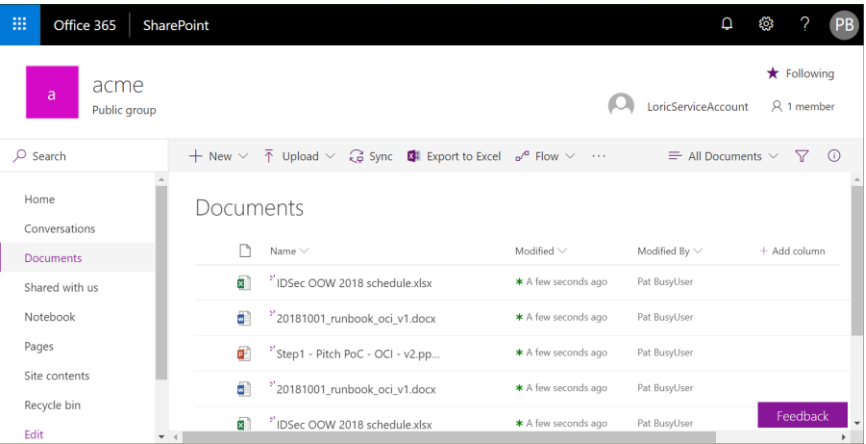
Office 365 SharePoint

PB

a

acme

Public group

★ Following

LoricServiceAccount

1 member

Search

+ New

Upload

Sync

Export to Excel

Flow

···

All Documents

Home

Conversations

Documents

Shared with us

Notebook

Pages

Site contents

Recycle bin

Edit

Documents

| | Name | Modified | Modified By | + Add column |
|---|---|---|---|---|
| | IDSec OOW 2018 schedule.xlsx | A few seconds ago | Pat BusyUser | |
| | 20181001_runbook_oci_v1.docx | A few seconds ago | Pat BusyUser | |
| | Step1 - Pitch PoC - OCI - v2.pp... | A few seconds ago | Pat BusyUser | |
| | 20181001_runbook_oci_v1.docx | A few seconds ago | Pat BusyUser | |
| | IDSec OOW 2018 schedule.xlsx | A few seconds ago | Pat BusyUser | |

Feedback